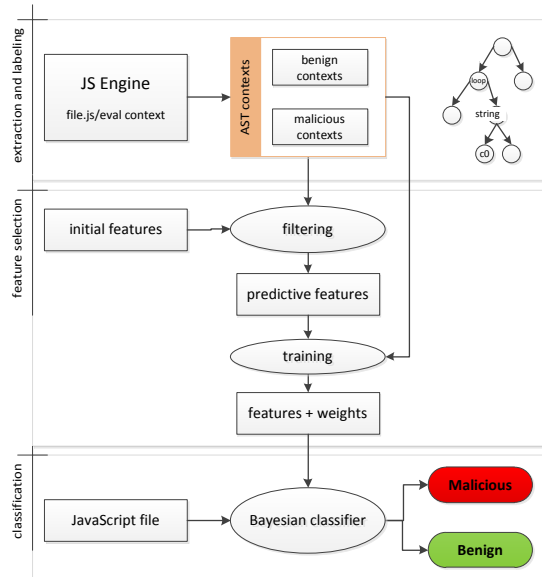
extraction and labeling

JS Engine

file.js/eval context

AST contexts

benign contexts

malicious contexts

loop

string

c0

feature selection

initial features

filtering

predictive features

training

features + weights

classification

JavaScript file

Bayesian classifier

Malicious

Benign